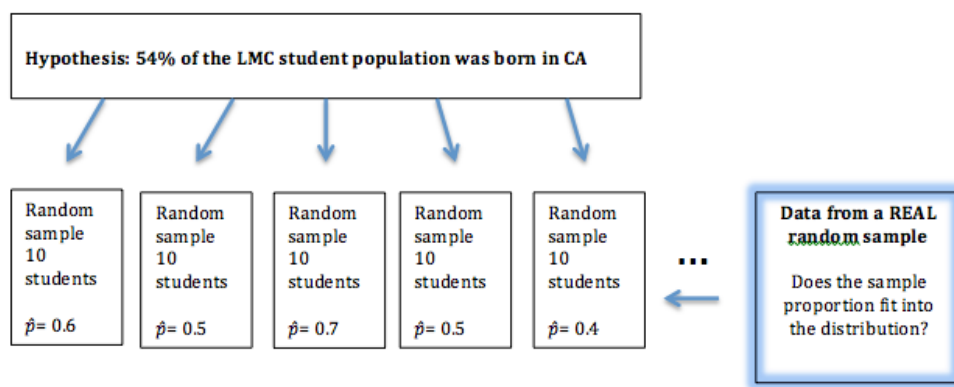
Hypothesis: 54% of the LMC student population was born in CA

Random sample 10 students

$\hat{p}$= 0.6

Random sample 10 students

$\hat{p}$= 0.5

Random sample 10 students

$\hat{p}$= 0.7

Random sample 10 students

$\hat{p}$= 0.5

Random sample 10 students

$\hat{p}$= 0.4

...

Data from a REAL random sample

Does the sample proportion fit into the distribution?